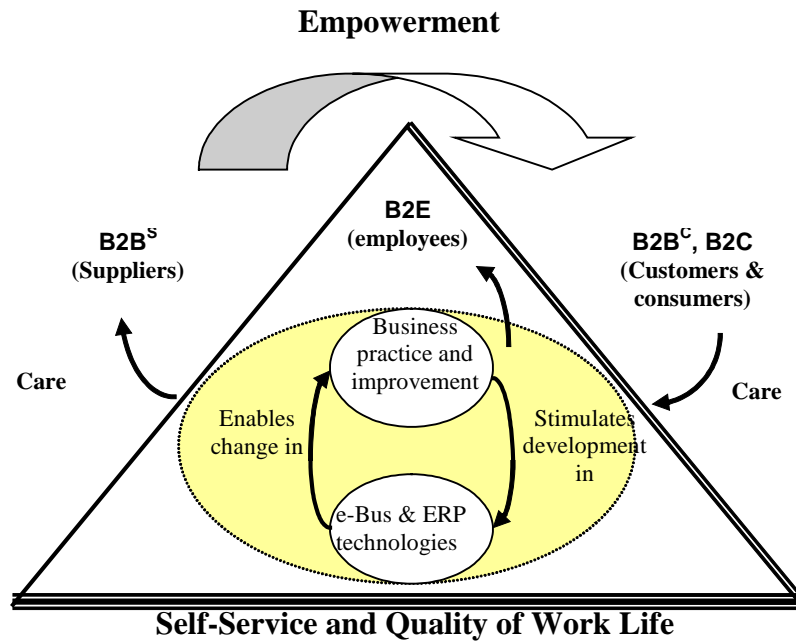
Empowerment

B2E
(employees)

$B2B^S$
(Suppliers)

$B2B^C$, B2C
(Customers & consumers)

Care

Care

Business practice and improvement

Enables change in

Stimulates development in

e-Bus & ERP technologies

Self-Service and Quality of Work Life